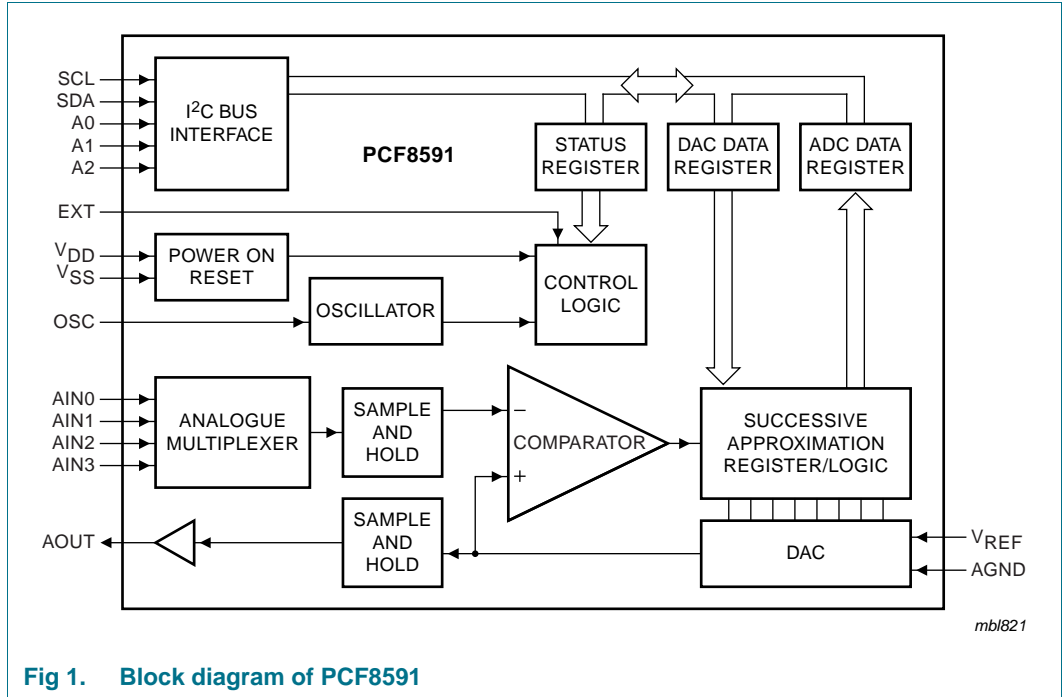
SCL
SDA
A0
A1
A2
$I^2C$ BUS INTERFACE
PCF8591
STATUS REGISTER
DAC DATA REGISTER
ADC DATA REGISTER
EXT
$V_{DD}$
$V_{SS}$
POWER ON RESET
CONTROL LOGIC
OSC
OSCILLATOR
AIN0
AIN1
AIN2
AIN3
ANALOGUE MULTIPLEXER
SAMPLE AND HOLD
−
COMPARATOR
+
SUCCESSIVE APPROXIMATION REGISTER/LOGIC
AOUT
SAMPLE AND HOLD
DAC
$V_{REF}$
AGND
mbl821

Fig 1. Block diagram of PCF8591